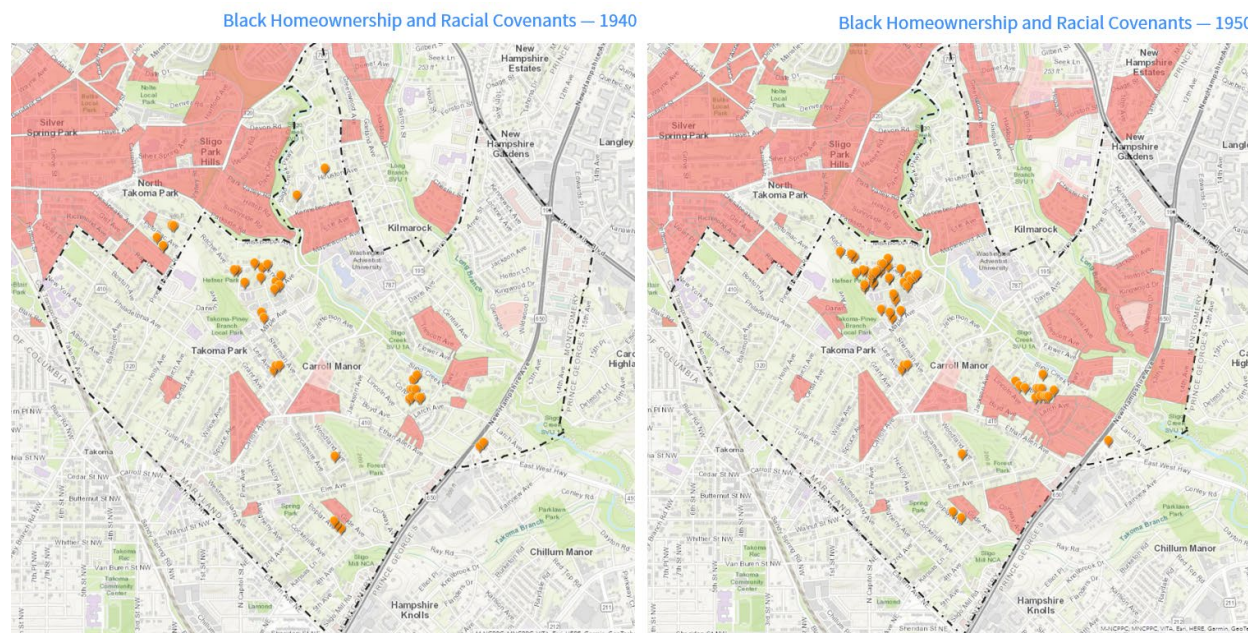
Black Homeownership and Racial Covenants — 1940

Silver Spring Park
Sligo Park Hills
New Hampshire Estates
New Hampshire Gardens
North Takoma Park
Kilmarock
Washington Adventist University
Heffner Park
Takoma-Piney Branch Local Park
Takoma Park
Carroll Manor
Sligo Creek SVU 1A
Takoma
Forest Park
Spring Park
Sligo Mill NCA
Takoma Community Center
Chillum Manor
Hampshire Knolls
MARYLAND
DISTRICT OF COLUMBIA
PRINCE GEORGE'S
MONTGOMERY
New Hampshire Ave
East West Hwy
Carroll St NW
Cedar St NW
Butternut St NW
Whittier St NW
Van Buren St NW
Piney Branch Rd
Langley

Black Homeownership and Racial Covenants — 1950

Silver Spring Park
Sligo Park Hills
New Hampshire Estates
New Hampshire Gardens
North Takoma Park
Kilmarock
Washington Adventist University
Takoma Park
Carroll Manor
Takoma
Spring Park
Chillum Manor
Hampshire Knolls
Takoma Community Center
MARYLAND
PRINCE GEORGE'S
MONTGOMERY
East West Hwy
Carroll St NW
Cedar St NW
Butternut St NW
Whittier St NW
Van Buren St NW
M-NCPPC, VITA, Esri, HERE, Garmin, GeoTe